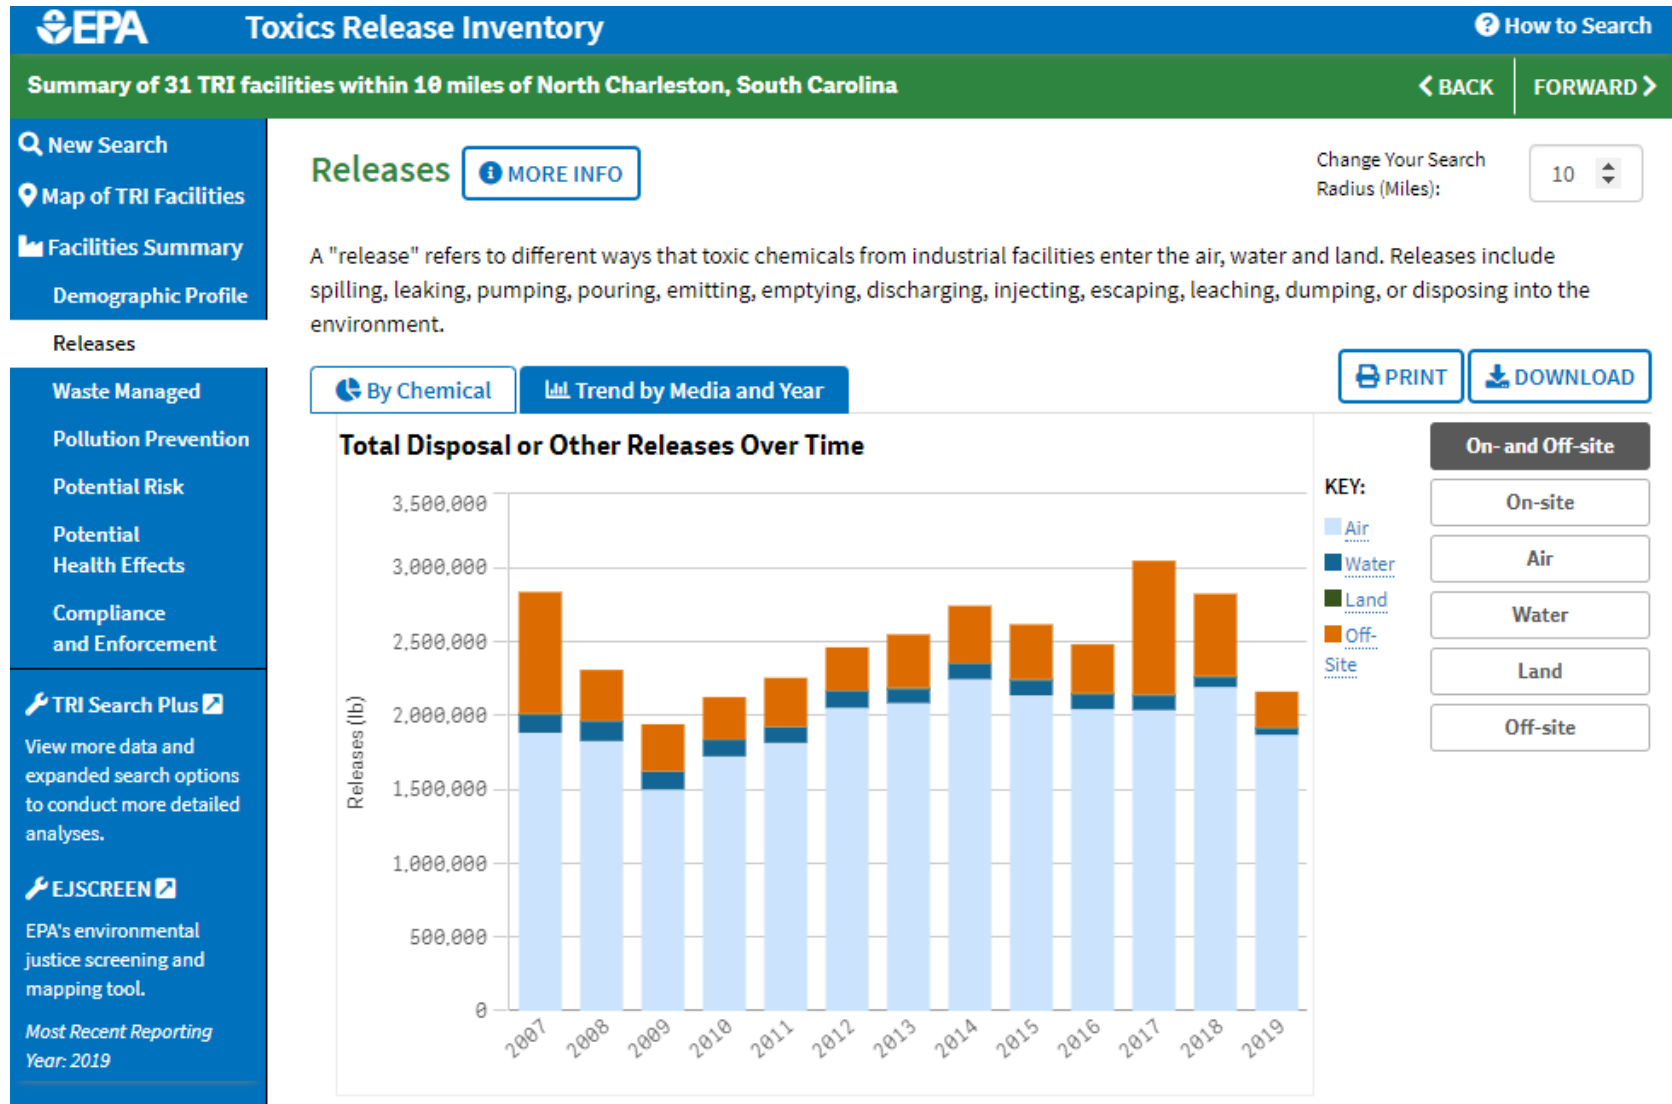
EPA Toxics Release Inventory

How to Search

Summary of 31 TRI facilities within 10 miles of North Charleston, South Carolina

BACK FORWARD

New Search
Map of TRI Facilities
Facilities Summary
Demographic Profile
Releases
Waste Managed
Pollution Prevention
Potential Risk
Potential Health Effects
Compliance and Enforcement

TRI Search Plus
View more data and expanded search options to conduct more detailed analyses.

EJSCREEN
EPA's environmental justice screening and mapping tool.

Most Recent Reporting Year: 2019

Releases MORE INFO

Change Your Search Radius (Miles): 10

A "release" refers to different ways that toxic chemicals from industrial facilities enter the air, water and land. Releases include spilling, leaking, pumping, pouring, emitting, emptying, discharging, injecting, escaping, leaching, dumping, or disposing into the environment.

By Chemical Trend by Media and Year

PRINT DOWNLOAD

Total Disposal or Other Releases Over Time

Releases (lb)

3,500,000
3,000,000
2,500,000
2,000,000
1,500,000
1,000,000
500,000
0

2007 2008 2009 2010 2011 2012 2013 2014 2015 2016 2017 2018 2019

KEY:
Air
Water
Land
Off-Site

On- and Off-site
On-site
Air
Water
Land
Off-site